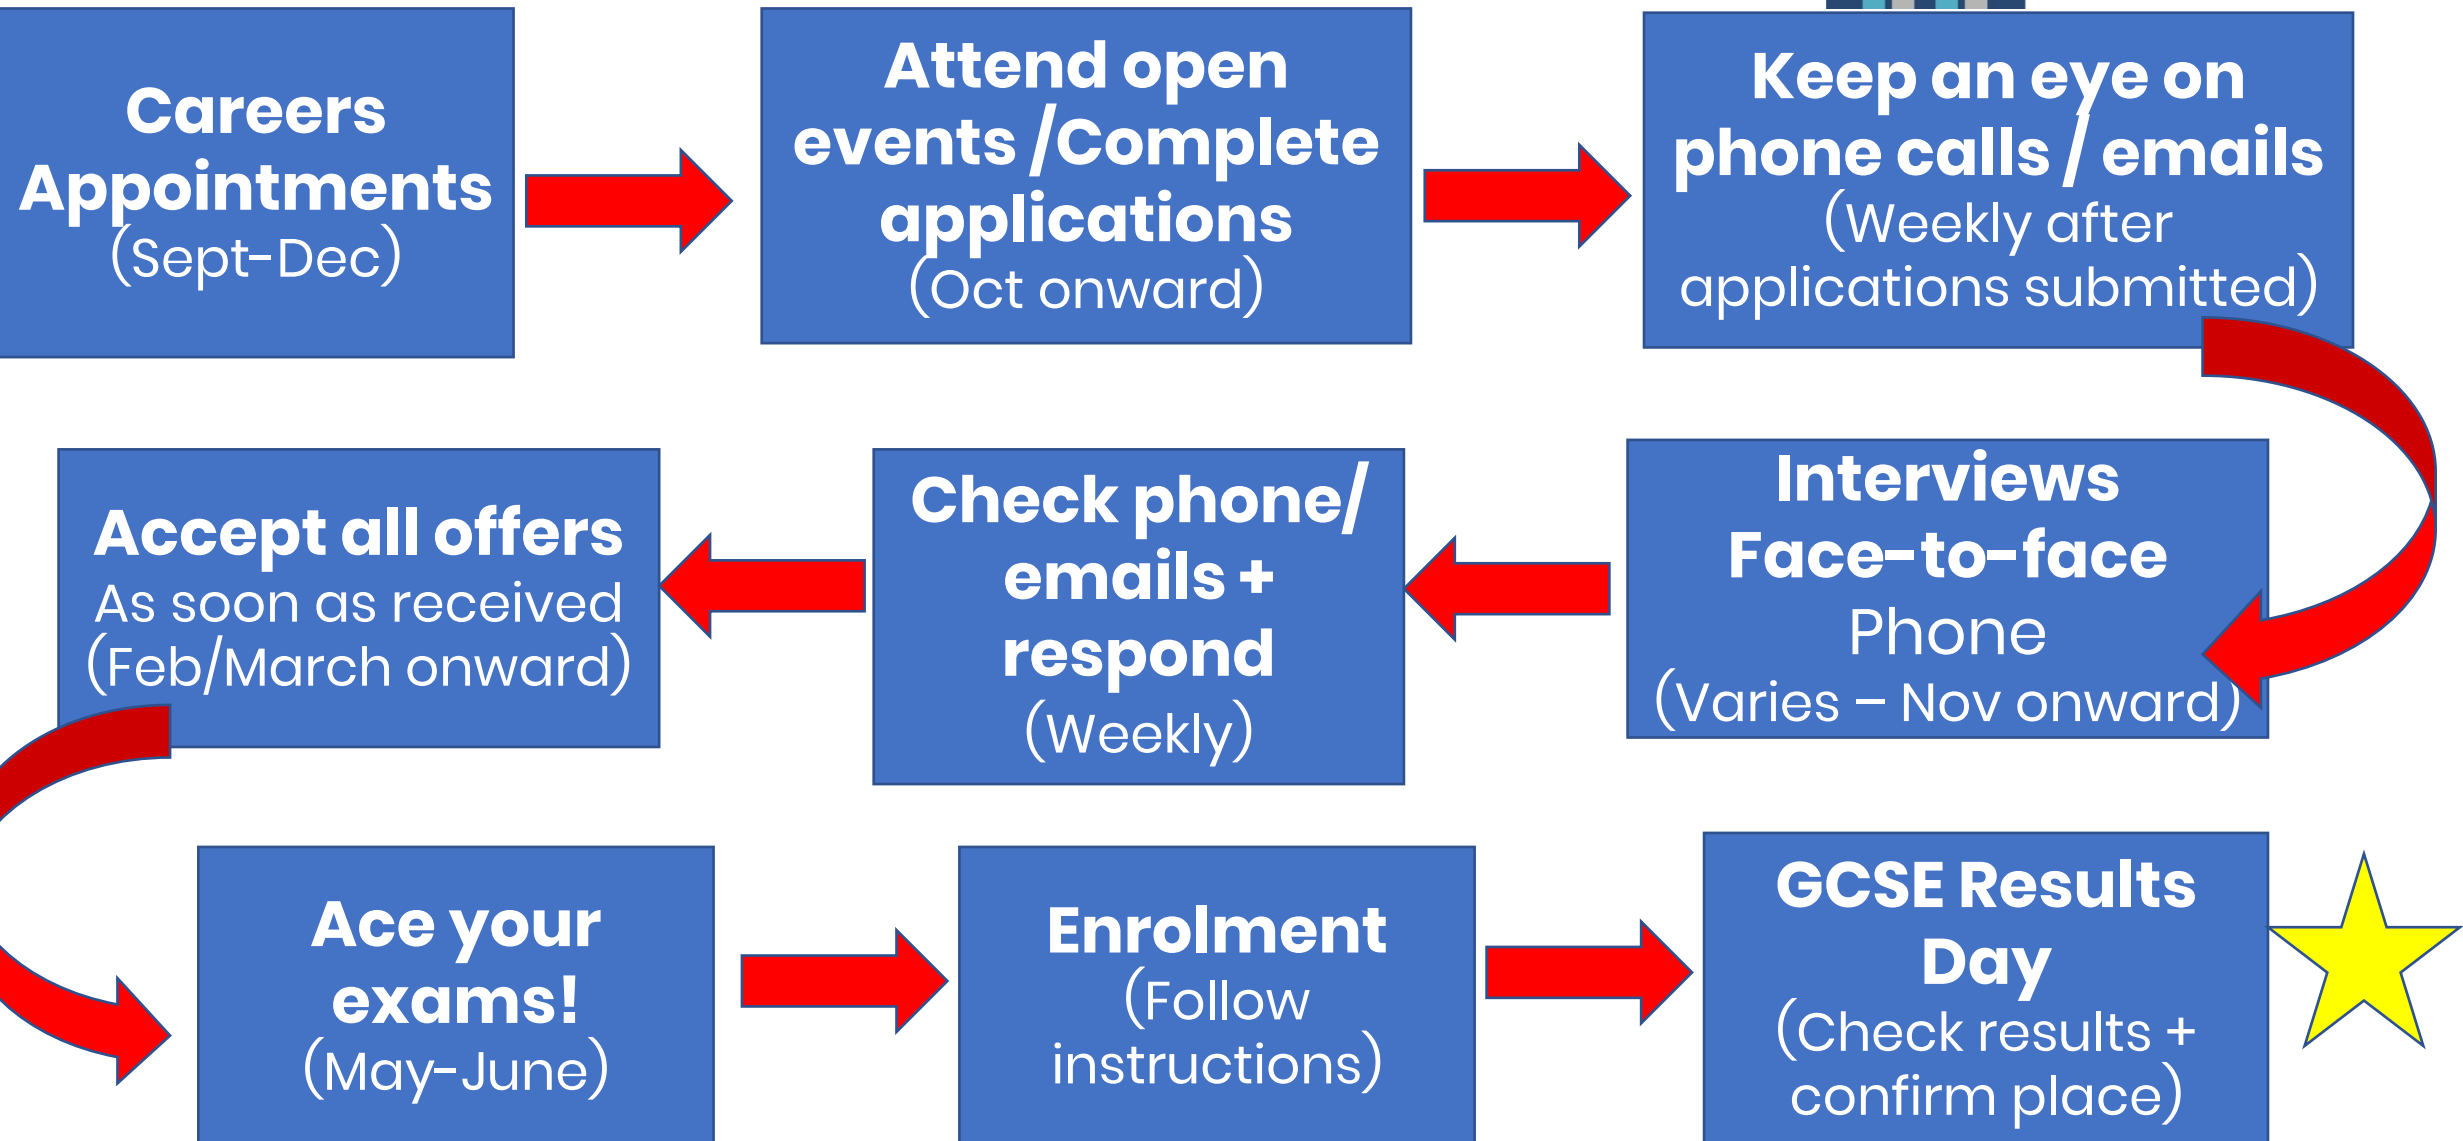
Careers Appointments
(Sept-Dec)

Attend open events /Complete applications
(Oct onward)

Keep an eye on phone calls / emails
(Weekly after applications submitted)

Interviews
Face-to-face
Phone
(Varies – Nov onward)

Check phone/ emails + respond
(Weekly)

Accept all offers
As soon as received
(Feb/March onward)

Ace your exams!
(May-June)

Enrolment
(Follow instructions)

GCSE Results Day
(Check results + confirm place)